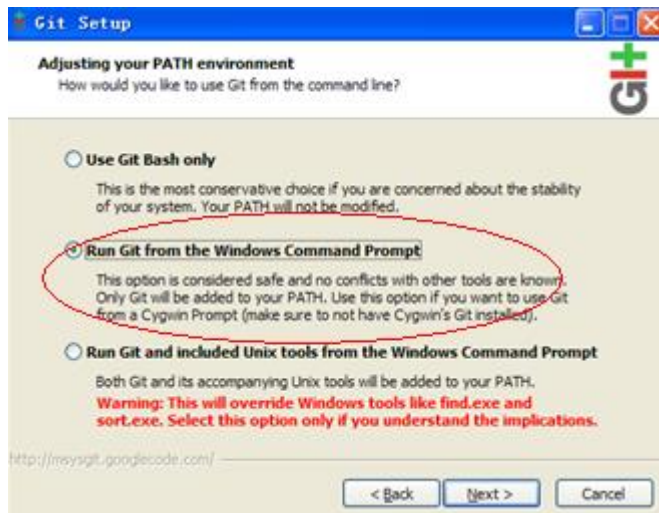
Git Setup

Adjusting your PATH environment
How would you like to use Git from the command line?

Git

Use Git Bash only

This is the most conservative choice if you are concerned about the stability of your system. Your PATH will not be modified.

Run Git from the Windows Command Prompt

This option is considered safe and no conflicts with other tools are known. Only Git will be added to your PATH. Use this option if you want to use Git from a Cygwin Prompt (make sure to not have Cygwin's Git installed).

Run Git and included Unix tools from the Windows Command Prompt

Both Git and its accompanying Unix tools will be added to your PATH.
Warning: This will override Windows tools like find.exe and sort.exe. Select this option only if you understand the implications.

http://msysgit.googlecode.com/

< Back
Next >
Cancel